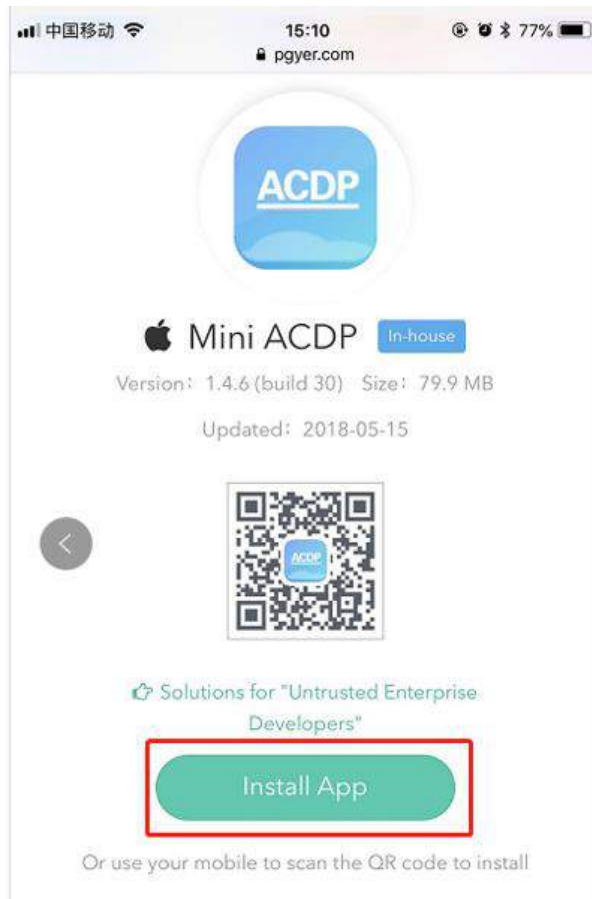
中国移动 15:10 77%
pgyer.com

ACDP

Mini ACDP In-house

Version：1.4.6 (build 30) Size：79.9 MB

Updated：2018-05-15

ACDP

Solutions for "Untrusted Enterprise Developers"

Install App

Or use your mobile to scan the QR code to install